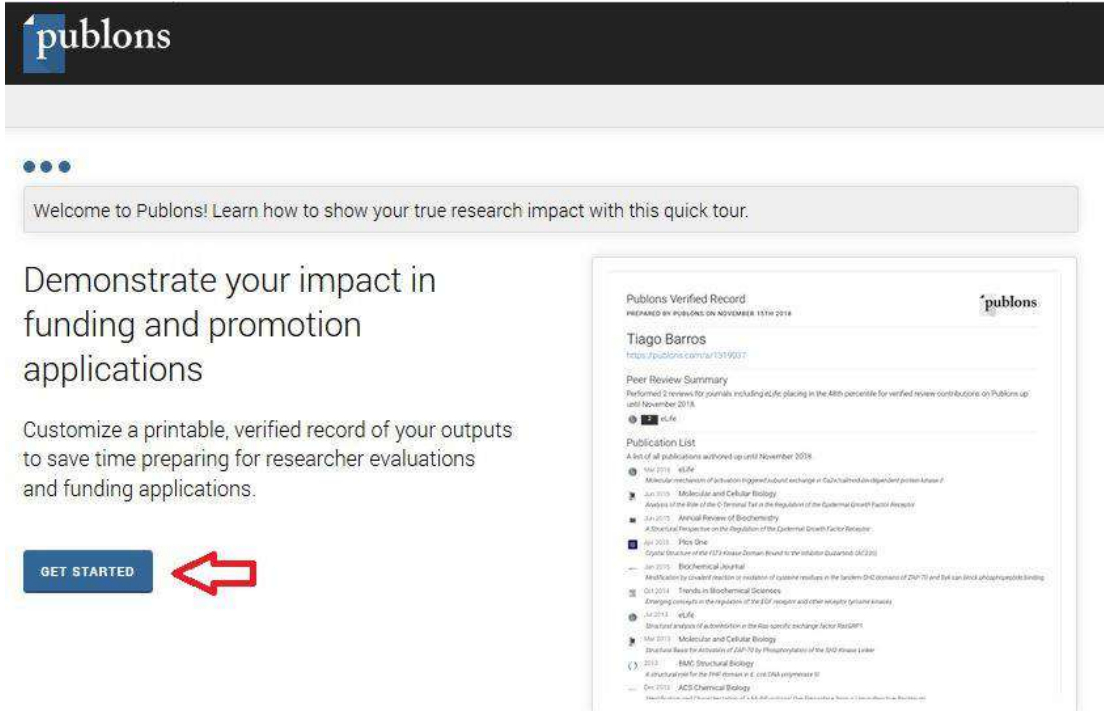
publons

Welcome to Publons! Learn how to show your true research impact with this quick tour.

Demonstrate your impact in funding and promotion applications

Customize a printable, verified record of your outputs to save time preparing for researcher evaluations and funding applications.

GET STARTED

Publons Verified Record
PREPARED BY PUBLONS ON NOVEMBER 15TH 2018

publons

Tiago Barros
https://publons.com/a/1519037

Peer Review Summary
Performed 2 reviews for journals including eLife placing in the 48th percentile for verified review contributions on Publons up until November 2018.

2 eLife

Publication List
A list of all publications authored up until November 2018.

Mar 2016 eLife
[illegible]

Jun 2015 Molecular and Cellular Biology
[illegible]

Jun 2015 Annual Review of Biochemistry
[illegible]

Apr 2015 Plos One
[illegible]

Jan 2015 Biochemical Journal
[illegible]

Oct 2014 Trends in Biochemical Sciences
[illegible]

Jul 2013 eLife
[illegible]

Mar 2013 Molecular and Cellular Biology
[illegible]

2013 BMC Structural Biology
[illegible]

Dec 2012 ACS Chemical Biology
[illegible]